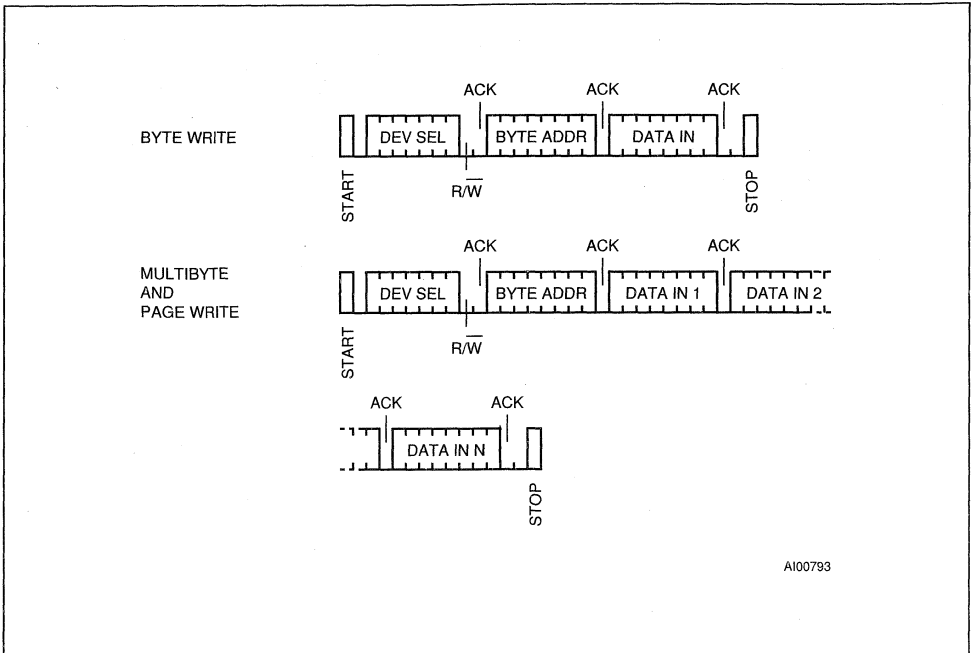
BYTE WRITE

ACK ACK ACK

DEV SEL BYTE ADDR DATA IN

START $R/\overline{W}$ STOP

MULTIBYTE AND PAGE WRITE

ACK ACK ACK

DEV SEL BYTE ADDR DATA IN 1 DATA IN 2

START $R/\overline{W}$

ACK ACK

DATA IN N

STOP

AI00793